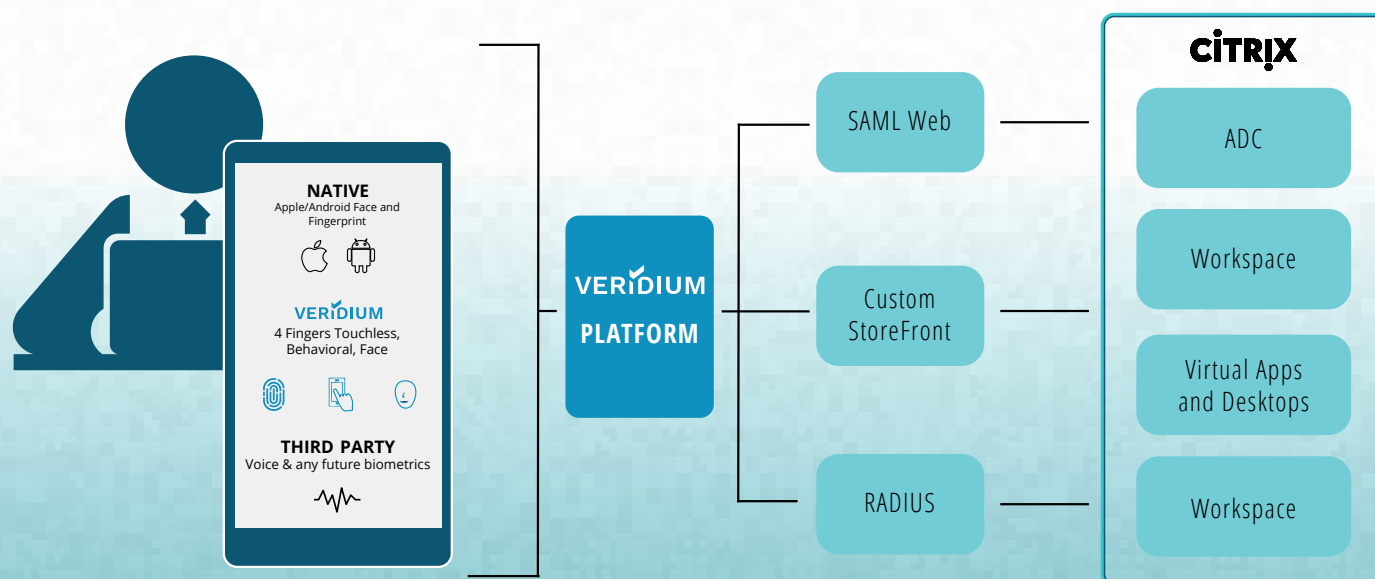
NATIVE
Apple/Android Face and Fingerprint

VERIDIUM
4 Fingers Touchless, Behavioral, Face

THIRD PARTY
Voice & any future biometrics

VERIDIUM
PLATFORM

SAML Web

Custom StoreFront

RADIUS

CITRIX

ADC

Workspace

Virtual Apps and Desktops

Workspace